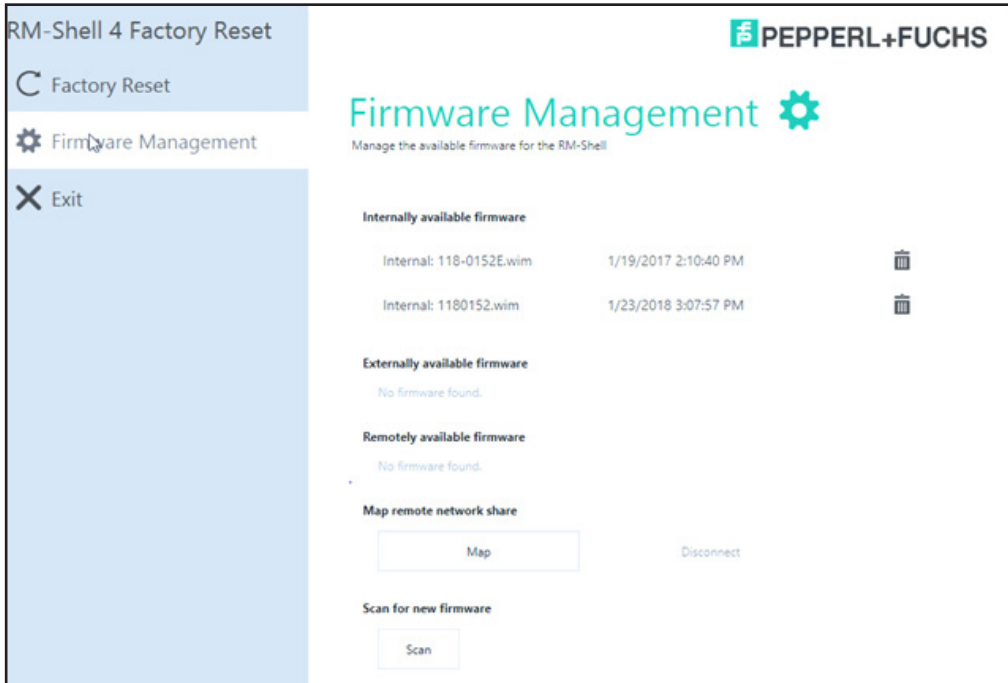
RM-Shell 4 Factory Reset

Factory Reset

Firmware Management

Exit

PEPPERL+FUCHS

Firmware Management

Manage the available firmware for the RM-Shell

Internally available firmware

Internal: 118-0152E.wim 1/19/2017 2:10:40 PM

Internal: 1180152.wim 1/23/2018 3:07:57 PM

Externally available firmware

No firmware found.

Remotely available firmware

No firmware found.

Map remote network share

Map

Disconnect

Scan for new firmware

Scan